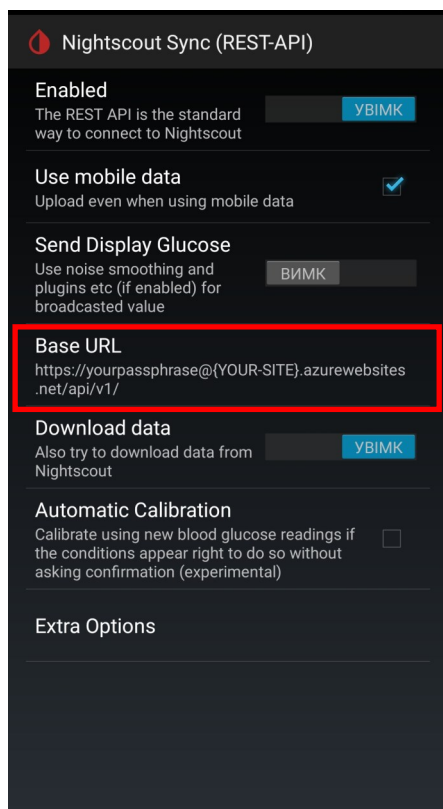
Nightscout Sync (REST-API)

Enabled
The REST API is the standard way to connect to Nightscout
УВІМК

Use mobile data
Upload even when using mobile data

Send Display Glucose
Use noise smoothing and plugins etc (if enabled) for broadcasted value
ВИМК

Base URL
https://yourpassphrase@{YOUR-SITE}.azurewebsites.net/api/v1/

Download data
Also try to download data from Nightscout
УВІМК

Automatic Calibration
Calibrate using new blood glucose readings if the conditions appear right to do so without asking confirmation (experimental)

Extra Options